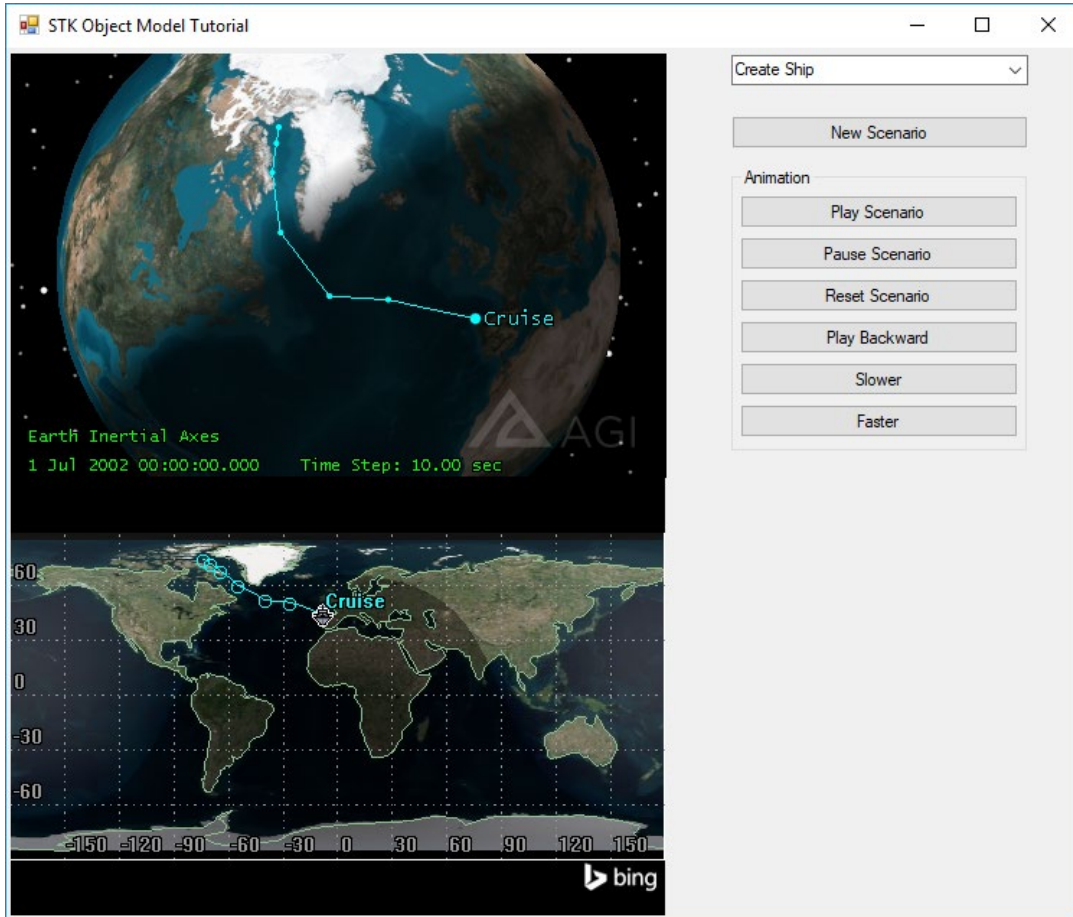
STK Object Model Tutorial

Cruise

AGI

Earth Inertial Axes

1 Jul 2002 00:00:00.000 Time Step: 10.00 sec

Cruise

60
30
0
-30
-60

-150 -120 -90 -60 -30 0 30 60 90 120 150

bing

Create Ship

New Scenario

Animation

Play Scenario

Pause Scenario

Reset Scenario

Play Backward

Slower

Faster